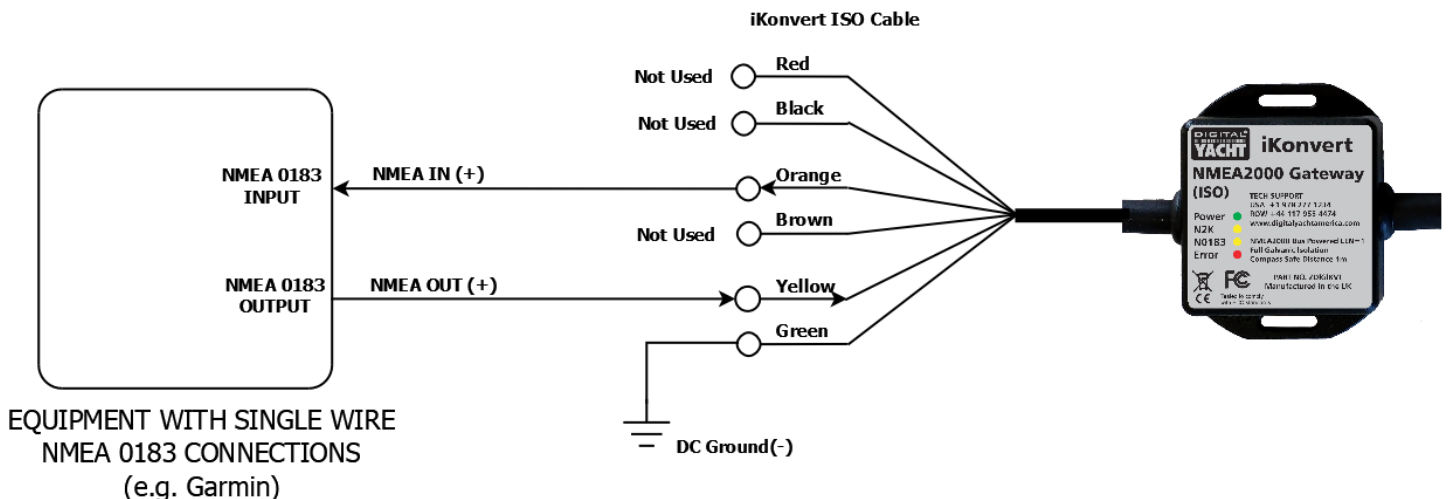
iKonvert ISO Cable

Not Used
Red

Not Used
Black

NMEA 0183 INPUT

NMEA IN (+)

Orange

Not Used
Brown

NMEA 0183 OUTPUT

NMEA OUT (+)

Yellow

Green

DC Ground(-)

EQUIPMENT WITH SINGLE WIRE NMEA 0183 CONNECTIONS (e.g. Garmin)

DIGITAL YACHT
iKonvert
NMEA2000 Gateway (ISO)
TECH SUPPORT
USA: +1 978 277 1234
ROW: +44 117 955 4474
www.digitalyachtamerica.com
Power
N2K
N0183
Error
NMEA2000 Bus Powered LEN=1
Full Galvanic Isolation
Compass Safe Distance 1m
CE
FC
PART NO. ZDIGIKVI
Manufactured in the UK
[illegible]